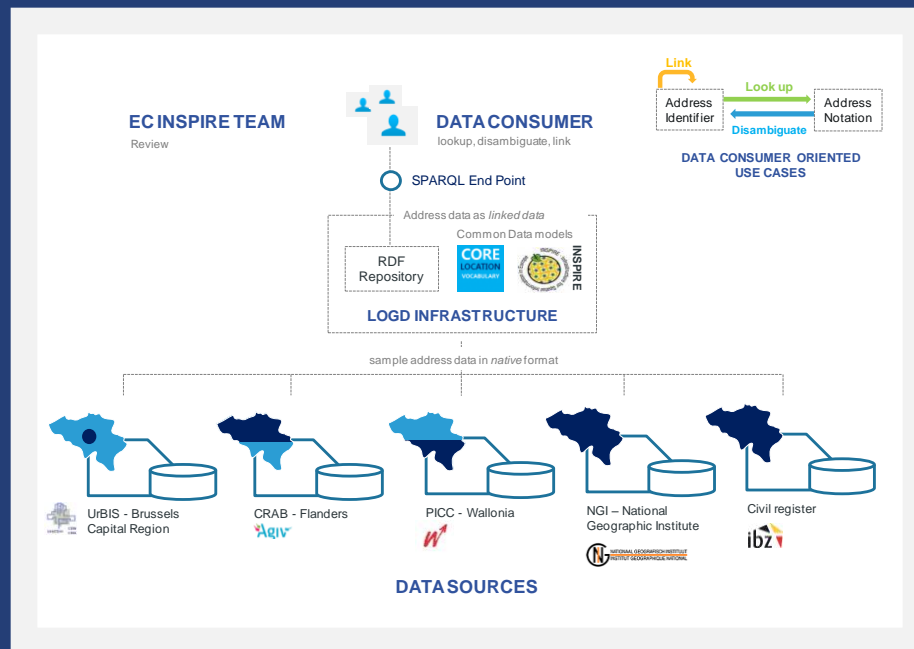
EC INSPIRE TEAM
Review

DATA CONSUMER
lookup, disambiguate, link

Link
Address Identifier
Look up
Address Notation
Disambiguate

DATA CONSUMER ORIENTED USE CASES

SPARQL End Point

Address data as *linked data*

RDF Repository

Common Data models

CORE LOCATION VOCABULARY

INSPIRE

LOGD INFRASTRUCTURE

sample address data in *native* format

UrBIS - Brussels Capital Region

CRAB - Flanders
Agiv

PICC - Wallonia

NGI – National Geographic Institute
NATIONAAL GEOGRAFISCH INSTITUUT
INSTITUT GEOGRAPHIQUE NATIONAL

Civil register
ibz

DATA SOURCES